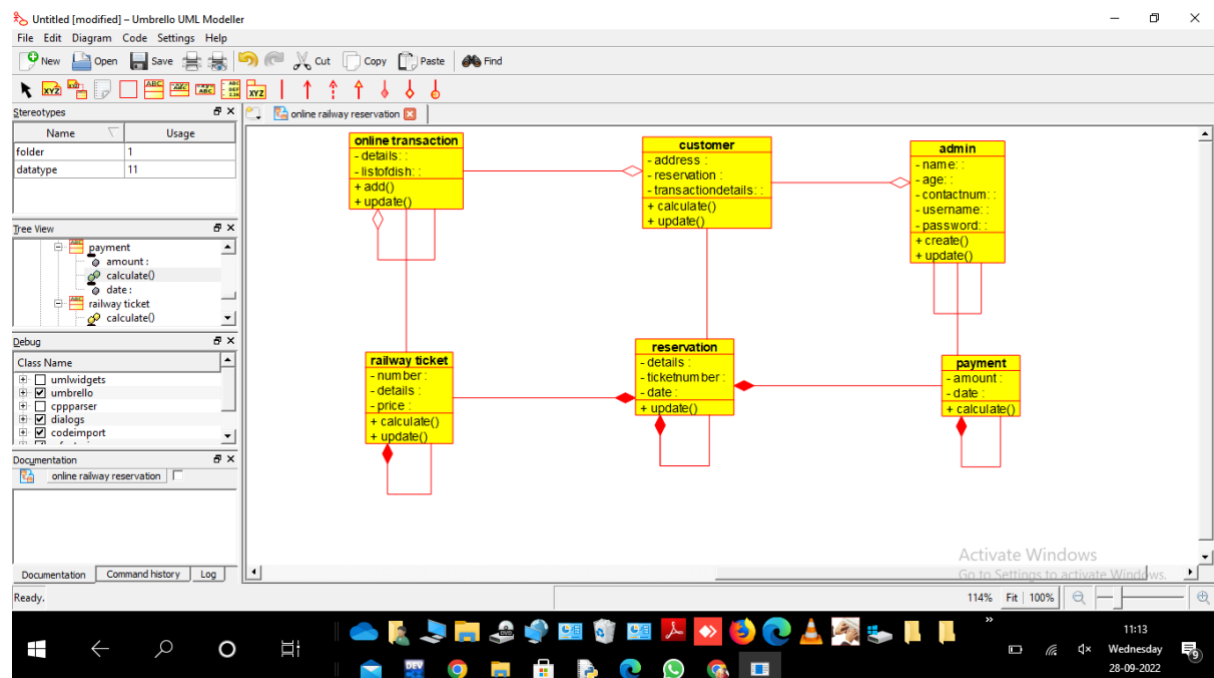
Untitled [modified] – Umbrello UML Modeller

File Edit Diagram Code Settings Help

New Open Save Cut Copy Paste Find

Stereotypes

| Name | Usage |
|---|---|
| folder | 1 |
| datatype | 11 |

Tree View

payment
amount :
calculate()
date :
railway ticket
calculate()

Debug

Class Name

umlwidgets
umbrello
cppparser
dialogs
codeimport

Documentation

online railway reservation

Documentation Command history Log

online railway reservation

online transaction
- details : :
- listofdish : :
+ add()
+ update()

customer
- address :
- reservation :
- transactiondetails : :
+ calculate()
+ update()

admin
- name: :
- age: :
- contactnum: :
- username: :
- password: :
+ create()
+ update()

railway ticket
- number :
- details :
- price :
+ calculate()
+ update()

reservation
- details :
- ticketnumber :
- date :
+ update()

payment
- amount :
- date :
+ calculate()

Activate Windows
Go to Settings to activate Windows.

Ready.

114% Fit 100%

11:13
Wednesday
28-09-2022